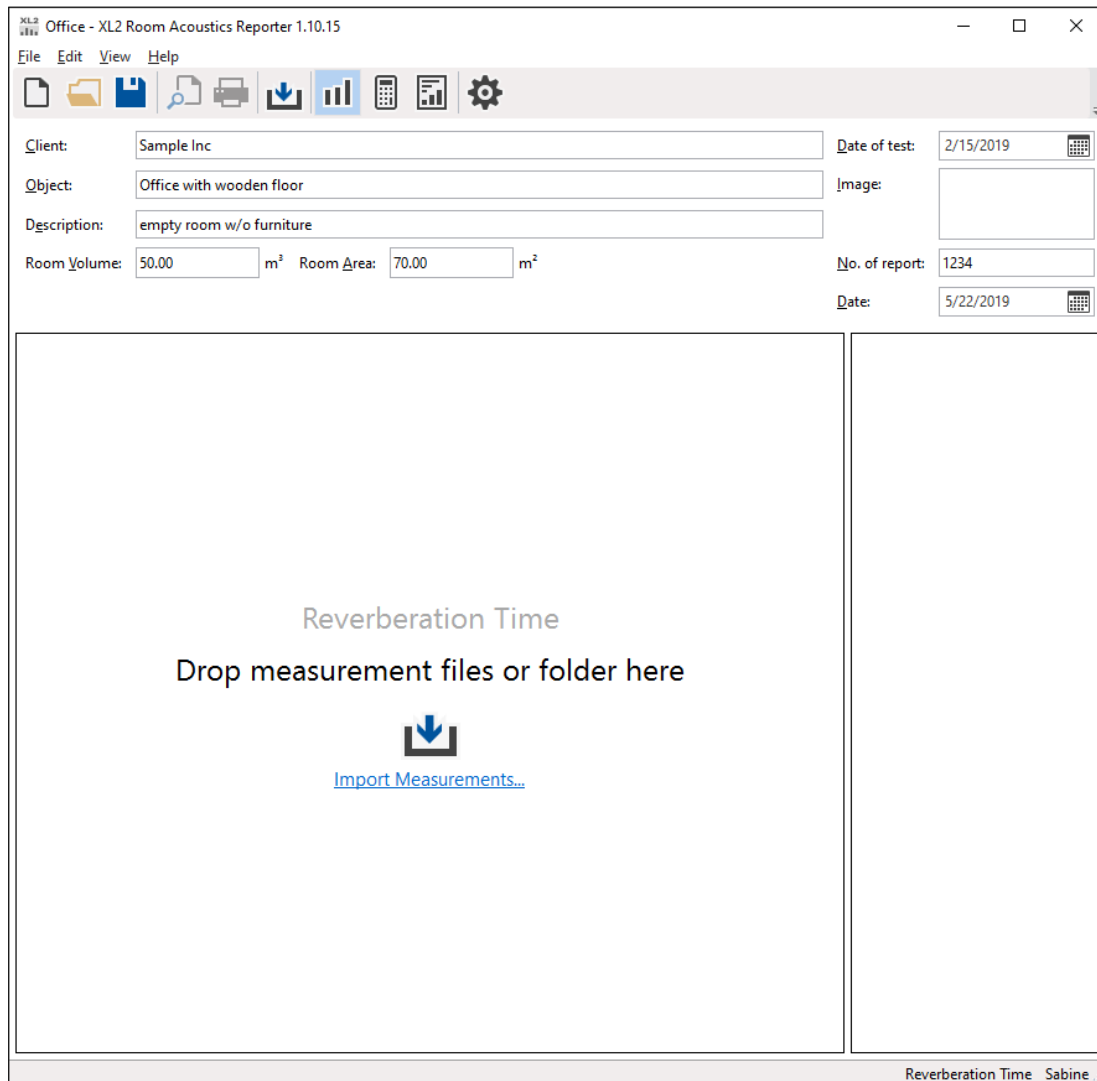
XL2 Office - XL2 Room Acoustics Reporter 1.10.15

File Edit View Help

Client: Sample Inc
Object: Office with wooden floor
Description: empty room w/o furniture
Room Volume: 50.00 $m^3$ Room Area: 70.00 $m^2$

Date of test: 2/15/2019
Image:
No. of report: 1234
Date: 5/22/2019

Reverberation Time
Drop measurement files or folder here
Import Measurements...

Reverberation Time Sabine